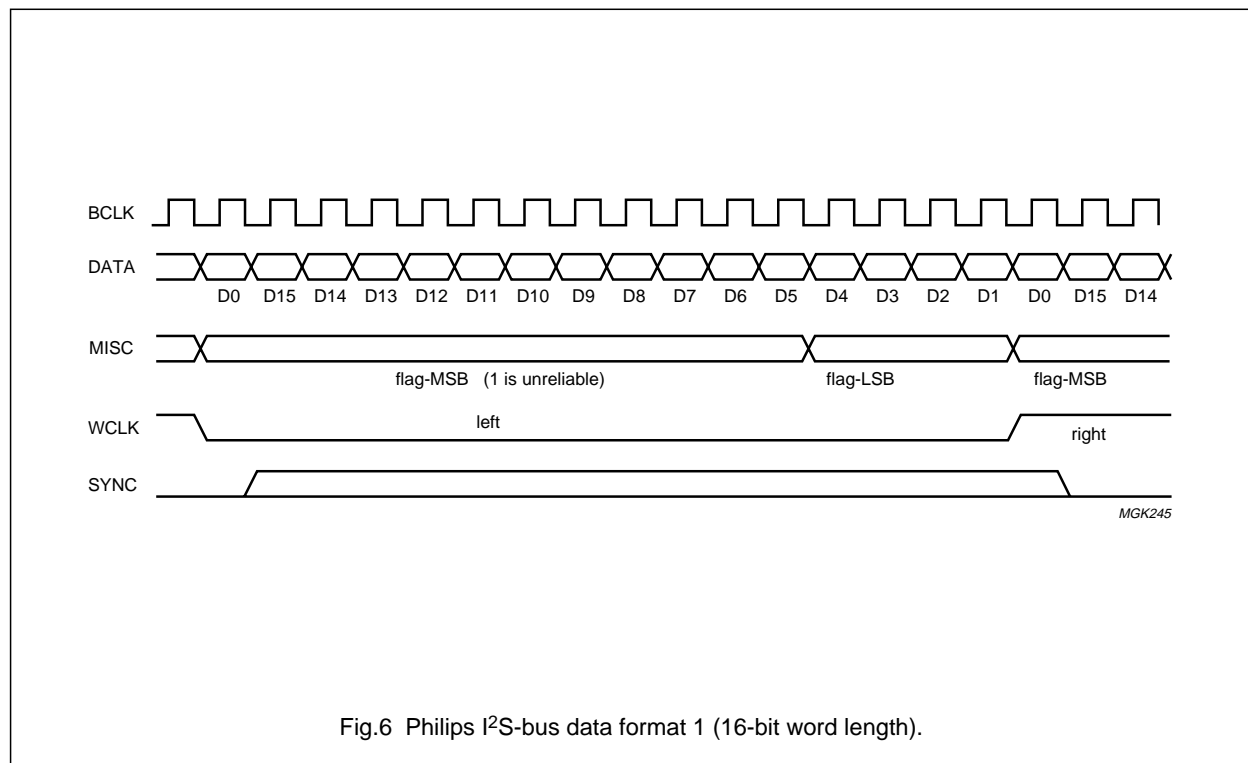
BCLK

DATA

D0 D15 D14 D13 D12 D11 D10 D9 D8 D7 D6 D5 D4 D3 D2 D1 D0 D15 D14

MISC

flag-MSB (1 is unreliable) flag-LSB flag-MSB

WCLK

left

right

SYNC

MGK245

Fig.6 Philips I$^2$S-bus data format 1 (16-bit word length).